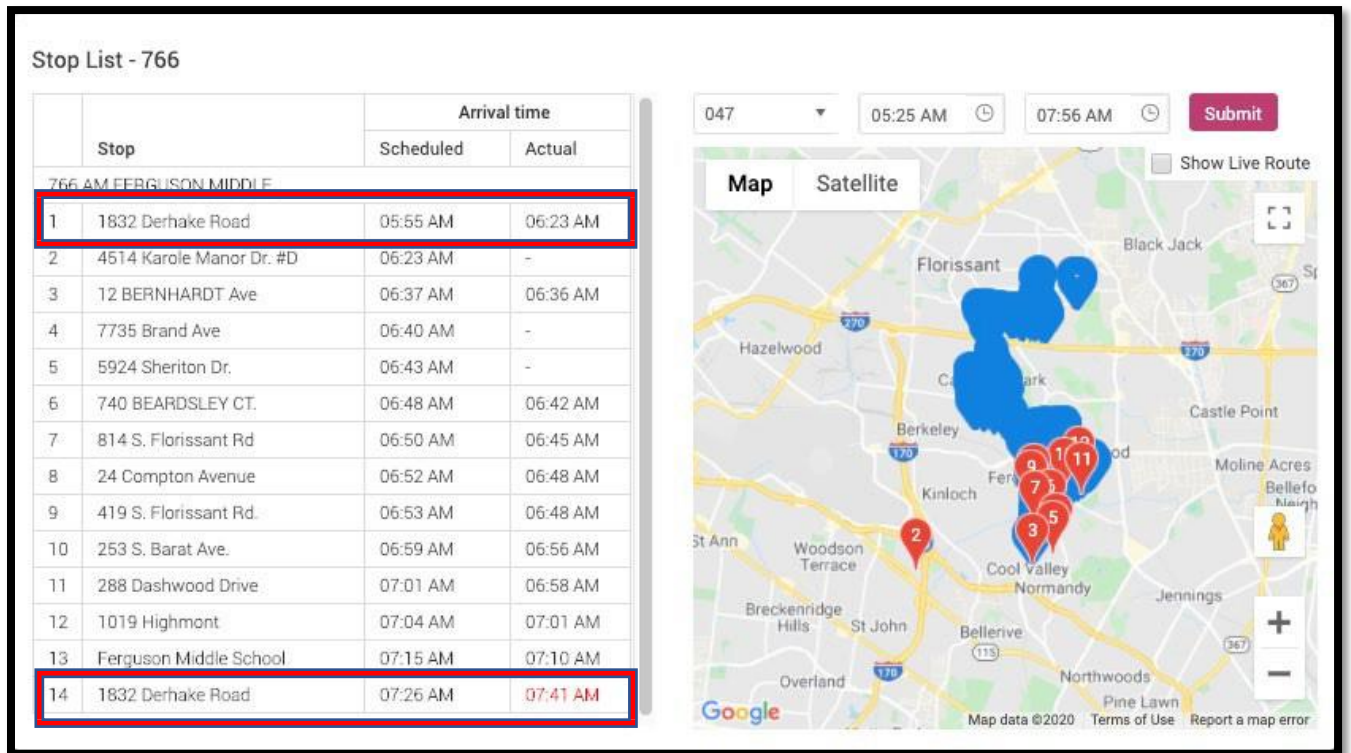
Stop List - 766

| | Stop | Arrival time Scheduled | Arrival time Actual |
|---|---|---|---|
| | 766 AM FERGUSON MIDDLE | | |
| 1 | 1832 Derhake Road | 05:55 AM | 06:23 AM |
| 2 | 4514 Karole Manor Dr. #D | 06:23 AM | - |
| 3 | 12 BERNHARDT Ave | 06:37 AM | 06:36 AM |
| 4 | 7735 Brand Ave | 06:40 AM | - |
| 5 | 5924 Sheriton Dr. | 06:43 AM | - |
| 6 | 740 BEARDSLEY CT. | 06:48 AM | 06:42 AM |
| 7 | 814 S. Florissant Rd | 06:50 AM | 06:45 AM |
| 8 | 24 Compton Avenue | 06:52 AM | 06:48 AM |
| 9 | 419 S. Florissant Rd. | 06:53 AM | 06:48 AM |
| 10 | 253 S. Barat Ave. | 06:59 AM | 06:56 AM |
| 11 | 288 Dashwood Drive | 07:01 AM | 06:58 AM |
| 12 | 1019 Highmont | 07:04 AM | 07:01 AM |
| 13 | Ferguson Middle School | 07:15 AM | 07:10 AM |
| 14 | 1832 Derhake Road | 07:26 AM | 07:41 AM |

047 05:25 AM 07:56 AM Submit

Map Satellite Show Live Route

Florissant Black Jack 367 270 Hazelwood 270 Berkeley 170 Castle Point Kinloch Moline Acres Bellefo Neigh St Ann Woodson Terrace Cool Valley Normandy Jennings Breckenridge Hills St John Bellerive 115 367 170 Overland Northwoods Pine Lawn 2 3 5 7 9 11

Google Map data ©2020 Terms of Use Report a map error